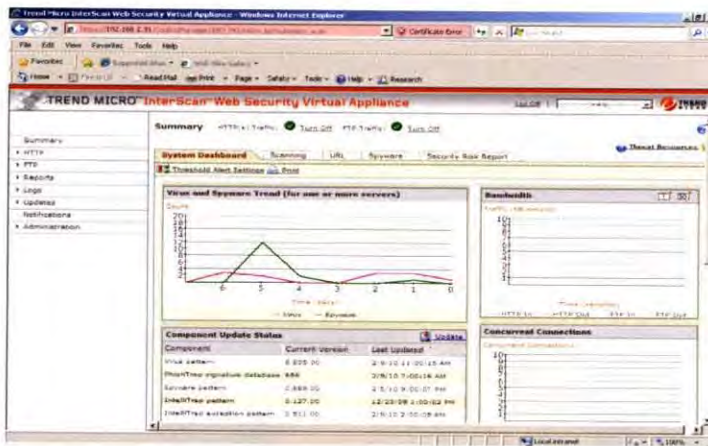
Trend Micro InterScan Web Security Virtual Appliance - Windows Internet Explorer

https://192.168.2.31 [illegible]

Certificate Error

File Edit View Favorites Tools Help

Favorites

Home Read Mail Print Page Safety Tools Help Research

TREND MICRO InterScan Web Security Virtual Appliance

Log Off

Summary
HTTP
FTP
Reports
Logs
Updates
Notifications
Administration

Summary HTTP(s) Traffic: Turn Off FTP Traffic: Turn Off

Threat Resources

System Dashboard | Scanning | URL | Spyware | Security Risk Report

Threshold Alert Settings Print

Virus and Spyware Trend (for one or more servers)

Count

20
18
16
14
12
10
8
6
4
2

6 5 4 3 2 1 0

Time (days)

Virus Spyware

Bandwidth

Traffic (MB/minute)

10
9
8
7
6
5
4
3
2
1

Time (minutes)

HTTP In HTTP Out FTP In FTP Out

Component Update Status

Update

| Component | Current Version | Last Updated |
|---|---|---|
| Virus pattern | 6.835.00 | 2/9/10 11:00:15 AM |
| PhishTrap signature database | 656 | 2/8/10 7:00:16 AM |
| Spyware pattern | 0.869.00 | 2/5/10 9:00:07 PM |
| IntelliTrap pattern | 0.127.00 | 12/29/08 1:00:02 PM |
| IntelliTrap exception pattern | 0.511.00 | 2/9/10 2:00:09 AM |

Concurrent Connections

Concurrent Connections

10
9
8
7
6
5
4
3
2
1

Local intranet

100%